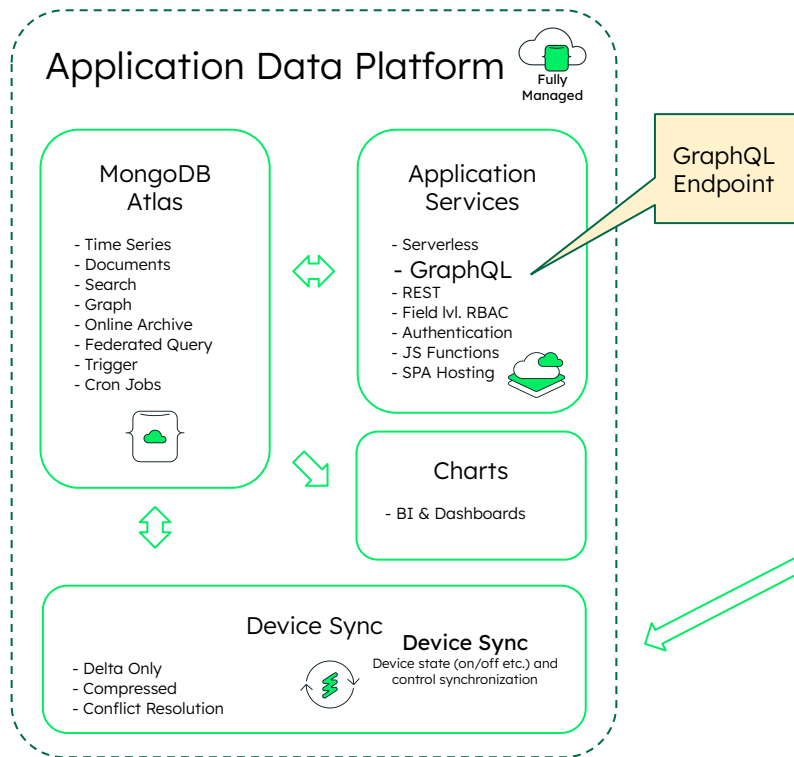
Application Data Platform

Fully Managed

MongoDB Atlas

- Time Series
- Documents
- Search
- Graph
- Online Archive
- Federated Query
- Trigger
- Cron Jobs

Application Services

- Serverless
- GraphQL
- REST
- Field lvl. RBAC
- Authentication
- JS Functions
- SPA Hosting

GraphQL Endpoint

Charts

- BI & Dashboards

Device Sync

- Delta Only
- Compressed
- Conflict Resolution

Device Sync

Device state (on/off etc.) and control synchronization